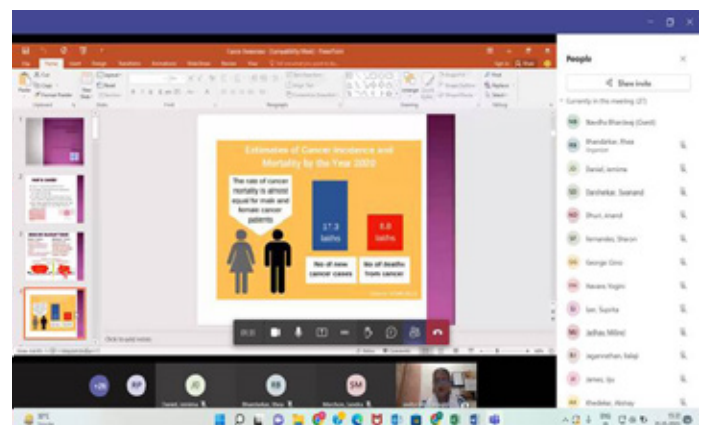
Cancer Awareness [Compatibility Mode] - PowerPoint

Estimates of Cancer Incidence and Mortality by the Year 2022

The rate of cancer mortality is almost equal for male and female cancer patients

17.3 lakhs

8.8 lakhs

No of new cancer cases

No of deaths from cancer

Click to add notes

People

Share invite

Currently in this meeting (27)

Bandhu Bhardwaj (Guest)

Bhandarkar, Rhea
Organizer

Daniel, Jemima

Deshlekar, Sushand

Dhuri, Anand

Fernandes, Sharon

George, Dino

Naviera, Yogini

Iyer, Supriya

Jadhav, Mitesi

Jaganathan, Balaji

James, Jiju

Khedekar, Akshay

+26

RP

JD

RB

SM

Daniel, Jemima

Bhandarkar, Rhea

Marchon, Sandra

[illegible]